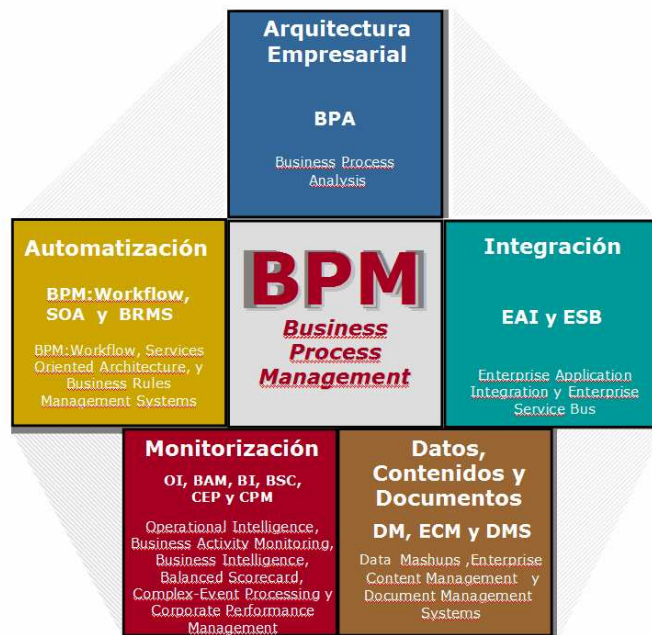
Arquitectura Empresarial

BPA

Business Process Analysis

Automatización

BPM:Workflow, SOA y BRMS

BPM:Workflow, Services Oriented Architecture, y Business Rules Management Systems

BPM

Business Process Management

Integración

EAI y ESB

Enterprise Application Integration y Enterprise Service Bus

Monitorización

OI, BAM, BI, BSC, CEP y CPM

Operational Intelligence, Business Activity Monitoring, Business Intelligence, Balanced Scorecard, Complex-Event Processing y Corporate Performance Management

Datos, Contenidos y Documentos

DM, ECM y DMS

Data Mashups ,Enterprise Content Management y Document Management Systems